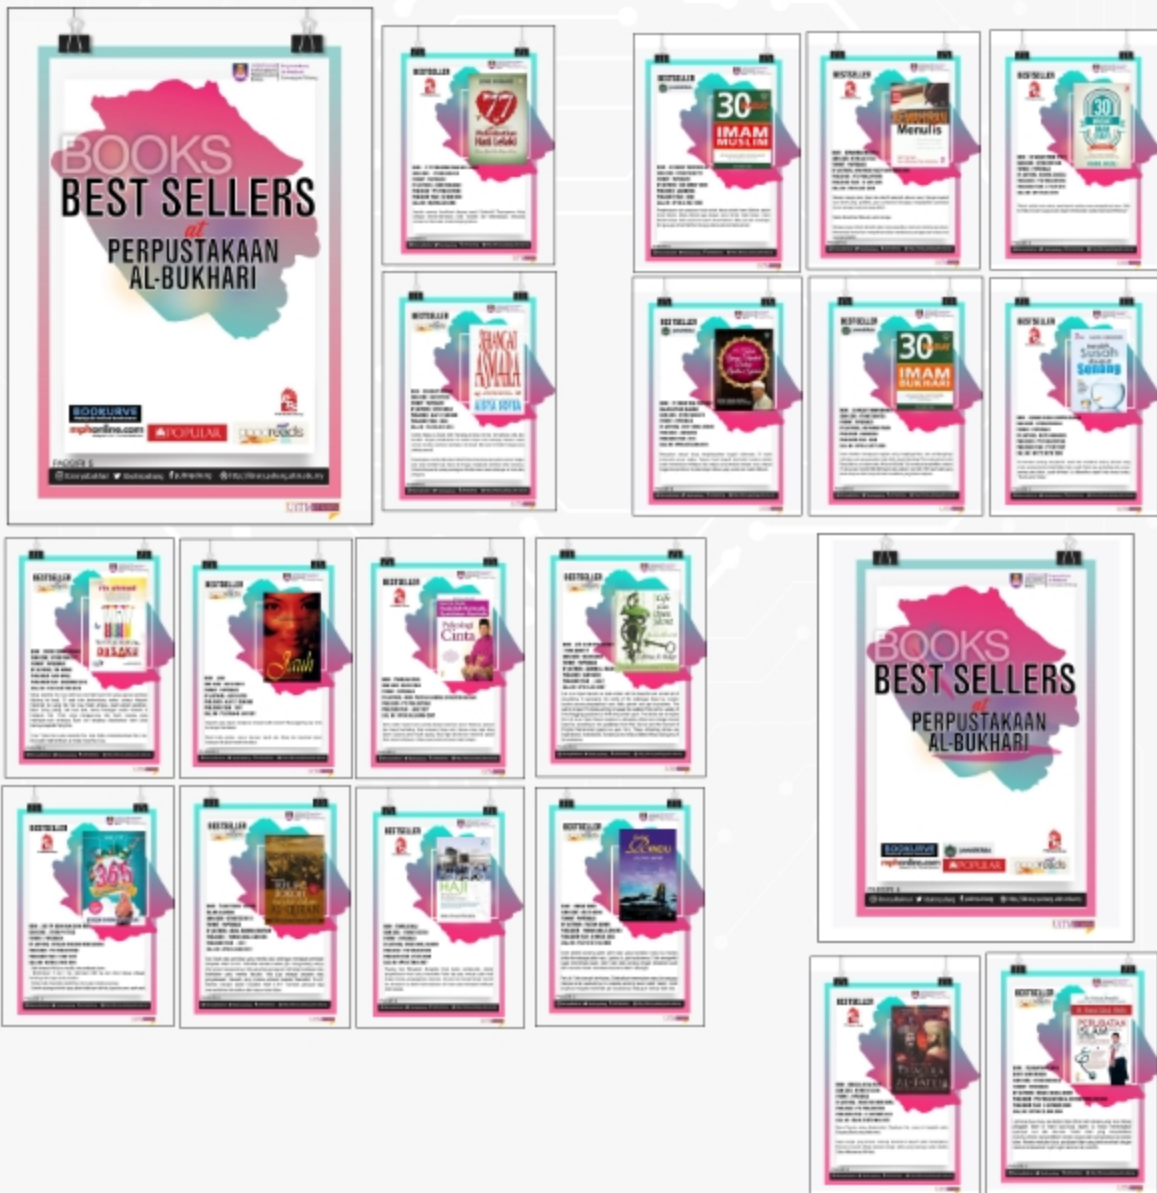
BOOKS
BEST SELLERS
at
PERPUSTAKAAN
AL-BUKHARI

BOOKURVE
mphonline.com
POPULAR
goodreads

BESTSELLER
77
BESTSELLER
30
IMAM MUSLIM
BESTSELLER
Menulis
BESTSELLER
30

BESTSELLER
BIDADARI
BESTSELLER
Jauh
BESTSELLER
Psikologi Cinta
BESTSELLER

BESTSELLER
BESTSELLER
30
IMAM BUKHARI
BESTSELLER
Susah Senang

BESTSELLER
BESTSELLER
BESTSELLER
HAJI
BESTSELLER

BOOKS
BEST SELLERS
at
PERPUSTAKAAN
AL-BUKHARI

BOOKURVE
mphonline.com
POPULAR
goodreads

BESTSELLER
BESTSELLER